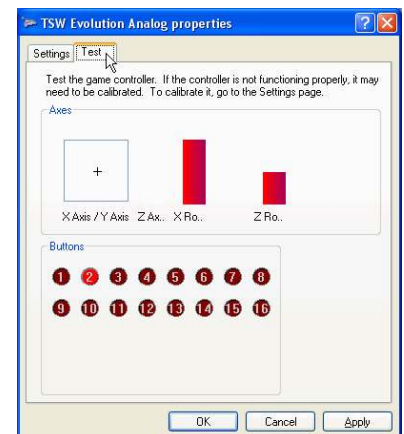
TSW Evolution Analog properties

?

X

Settings

Test

Test the game controller. If the controller is not functioning properly, it may need to be calibrated. To calibrate it, go to the Settings page.

Axes

+

X Axis / Y Axis

Z Ax..

X Ro..

Z Ro..

Buttons

1 2 3 4 5 6 7 8

9 10 11 12 13 14 15 16

OK

Cancel

Apply